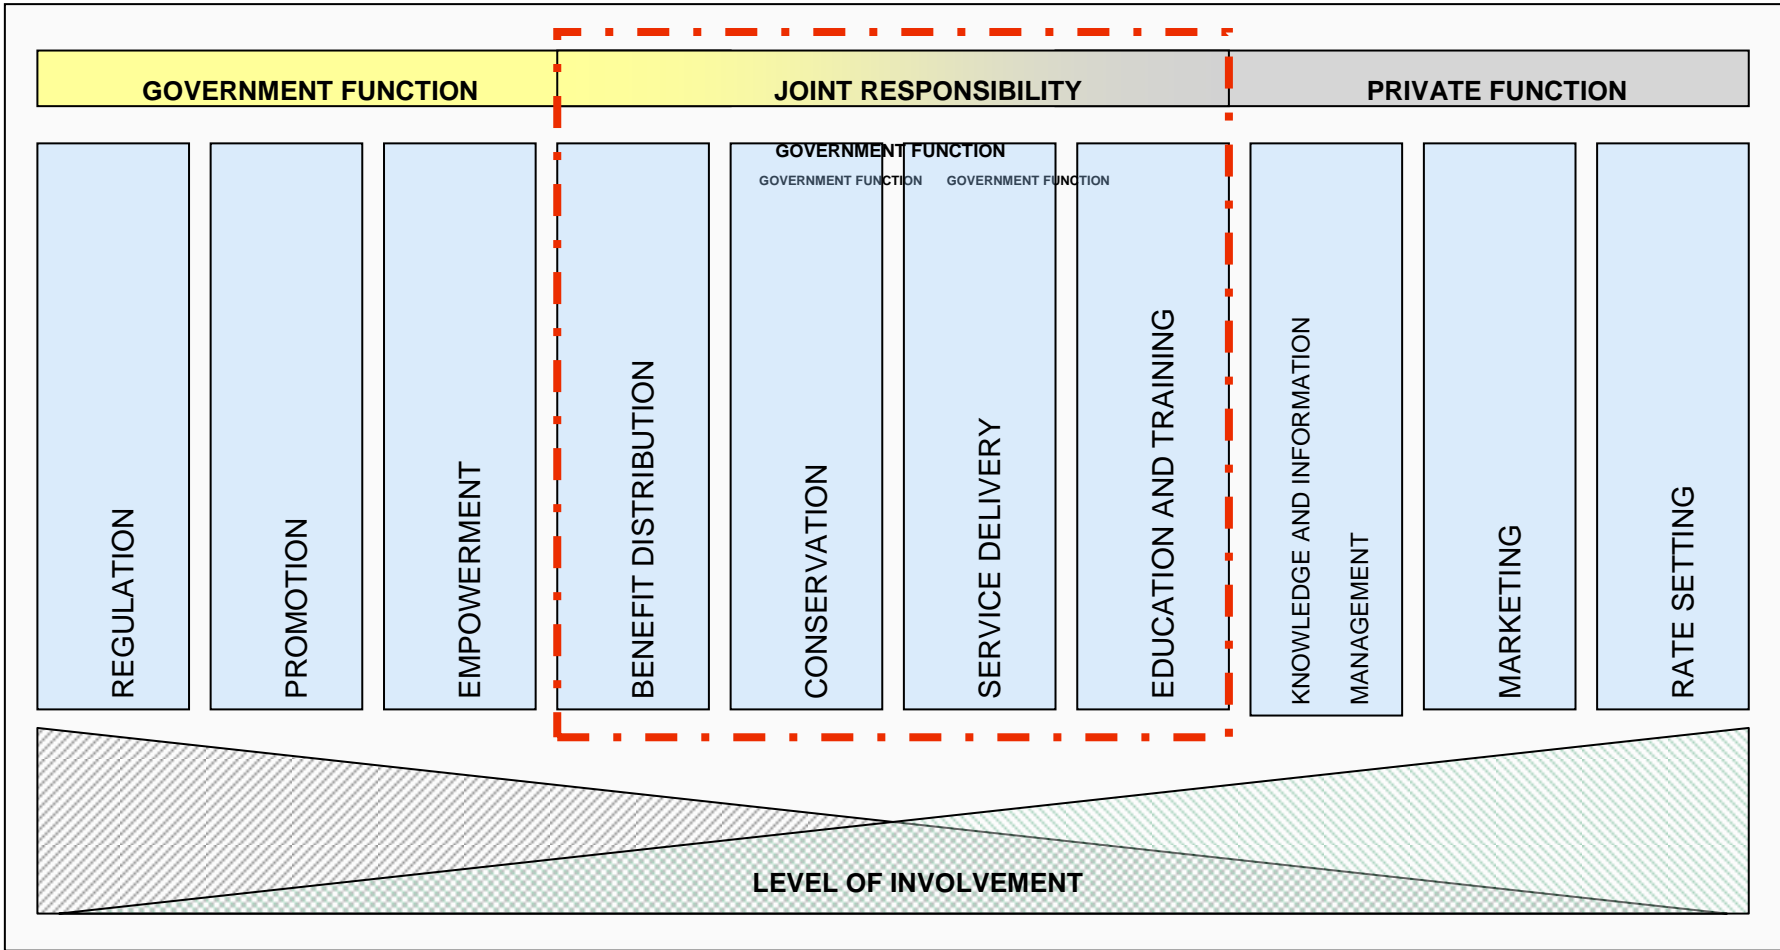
GOVERNMENT FUNCTION

JOINT RESPONSIBILITY

PRIVATE FUNCTION

GOVERNMENT FUNCTION

GOVERNMENT FUNCTION

GOVERNMENT FUNCTION

REGULATION

PROMOTION

EMPOWERMENT

BENEFIT DISTRIBUTION

CONSERVATION

SERVICE DELIVERY

EDUCATION AND TRAINING

KNOWLEDGE AND INFORMATION MANAGEMENT

MARKETING

RATE SETTING

LEVEL OF INVOLVEMENT